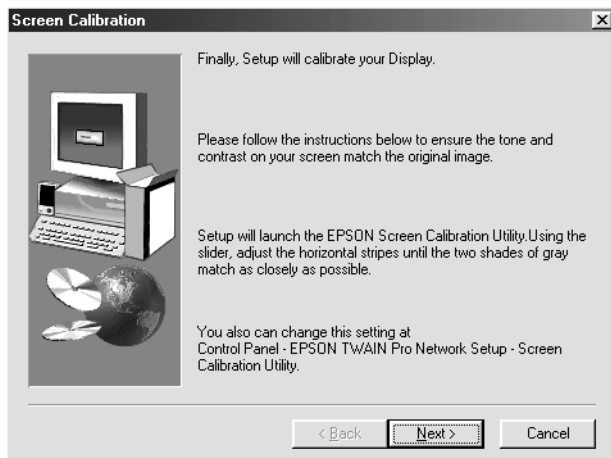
Screen Calibration

×

Finally, Setup will calibrate your Display.

Please follow the instructions below to ensure the tone and contrast on your screen match the original image.

Setup will launch the EPSON Screen Calibration Utility.Using the slider, adjust the horizontal stripes until the two shades of gray match as closely as possible.

You also can change this setting at Control Panel - EPSON TWAIN Pro Network Setup - Screen Calibration Utility.

< Back

Next >

Cancel